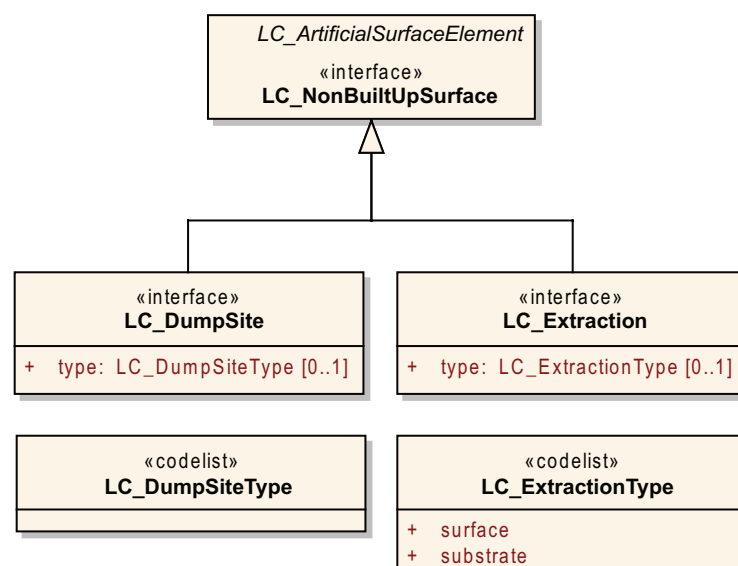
LC_ArtificialSurfaceElement
«interface»
**LC_NonBuiltUpSurface**

«interface»
**LC_DumpSite**

+ type: LC_DumpSiteType [0..1]

«interface»
**LC_Extraction**

+ type: LC_ExtractionType [0..1]

«codelist»
**LC_DumpSiteType**

«codelist»
**LC_ExtractionType**

+ surface
+ substrate